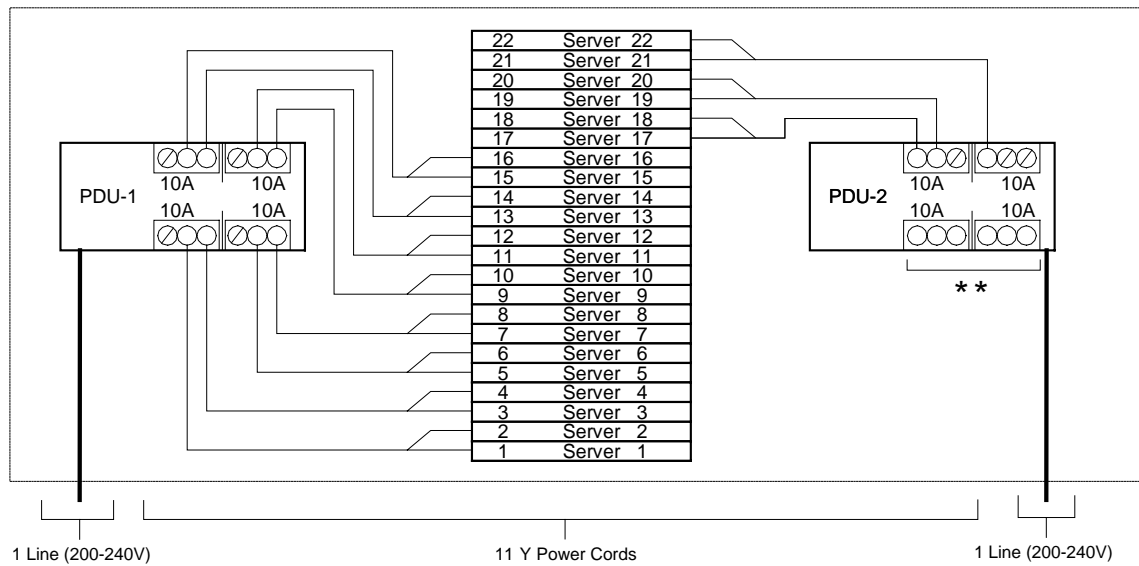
| | |
|---|---|
| 22 | Server 22 |
| 21 | Server 21 |
| 20 | Server 20 |
| 19 | Server 19 |
| 18 | Server 18 |
| 17 | Server 17 |
| 16 | Server 16 |
| 15 | Server 15 |
| 14 | Server 14 |
| 13 | Server 13 |
| 12 | Server 12 |
| 11 | Server 11 |
| 10 | Server 10 |
| 9 | Server 9 |
| 8 | Server 8 |
| 7 | Server 7 |
| 6 | Server 6 |
| 5 | Server 5 |
| 4 | Server 4 |
| 3 | Server 3 |
| 2 | Server 2 |
| 1 | Server 1 |

PDU-1
10A 10A
10A 10A

PDU-2
10A 10A
10A 10A

* *

1 Line (200-240V)

11 Y Power Cords

1 Line (200-240V)